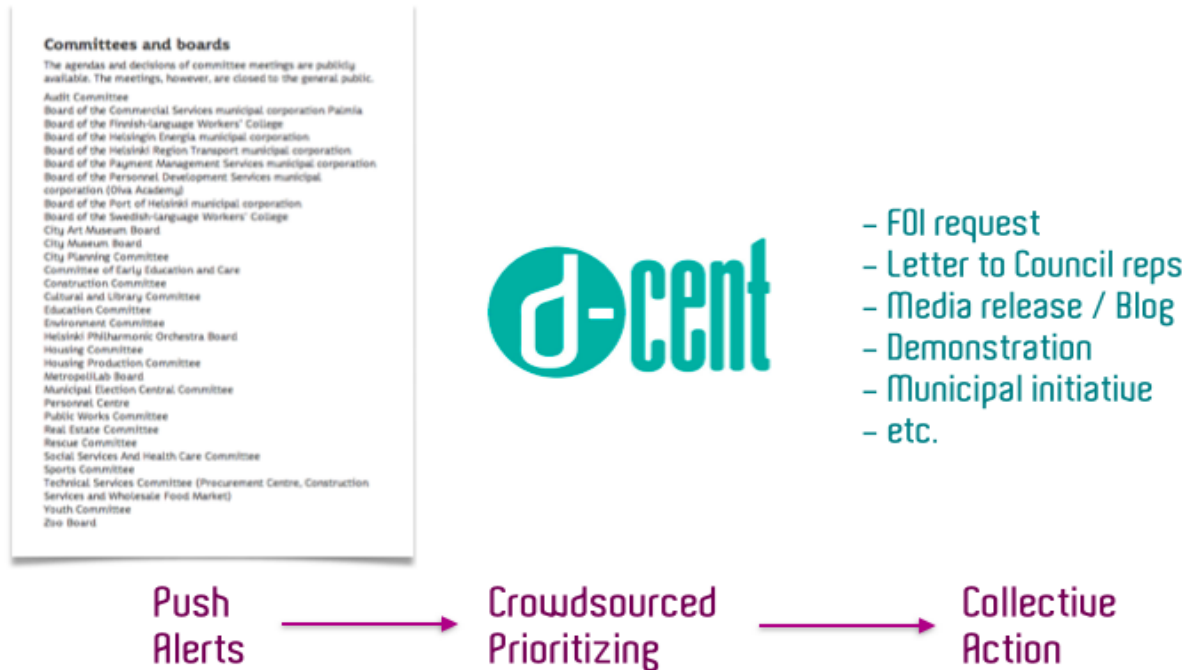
Committees and boards

The agendas and decisions of committee meetings are publicly available. The meetings, however, are closed to the general public.

Audit Committee
Board of the Commercial Services municipal corporation Palmia
Board of the Finnish-language Workers' College
Board of the Helsingin Energia municipal corporation
Board of the Helsinki Region Transport municipal corporation
Board of the Payment Management Services municipal corporation
Board of the Personnel Development Services municipal corporation (Oiva Academy)
Board of the Port of Helsinki municipal corporation
Board of the Swedish-language Workers' College
City Art Museum Board
City Museum Board
City Planning Committee
Committee of Early Education and Care
Construction Committee
Cultural and Library Committee
Education Committee
Environment Committee
Helsinki Philharmonic Orchestra Board
Housing Committee
Housing Production Committee
MetropoliLab Board
Municipal Election Central Committee
Personnel Centre
Public Works Committee
Real Estate Committee
Rescue Committee
Social Services And Health Care Committee
Sports Committee
Technical Services Committee (Procurement Centre, Construction Services and Wholesale Food Market)
Youth Committee
Zoo Board

d-cent

- FOI request
- Letter to Council reps
- Media release / Blog
- Demonstration
- Municipal initiative
- etc.

Push Alerts

Crowdsourced Prioritizing

Collective Action